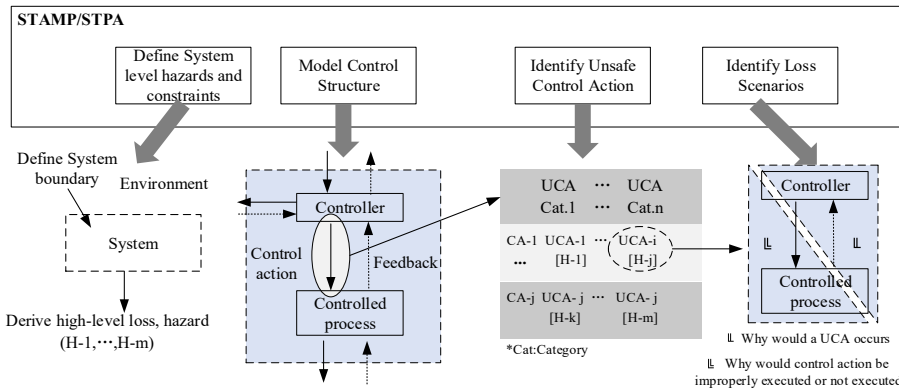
STAMP/STPA

Define System level hazards and constraints

Model Control Structure

Identify Unsafe Control Action

Identify Loss Scenarios

Define System boundary

Environment

System

Derive high-level loss, hazard (H-1,⋯,H-m)

Controller

Control action

Feedback

Controlled process

| UCA Cat.1 | ⋯ | UCA Cat.n |
|---|---|---|
| CA-1 UCA-1 ⋯ [H-1] | ⋯ | UCA-i [H-j] |
| CA-j UCA- j [H-k] | ⋯ | UCA- j [H-m] |

*Cat:Category

Controller

Controlled process

𝕃 Why would a UCA occurs

𝕃 Why would control action be improperly executed or not executed